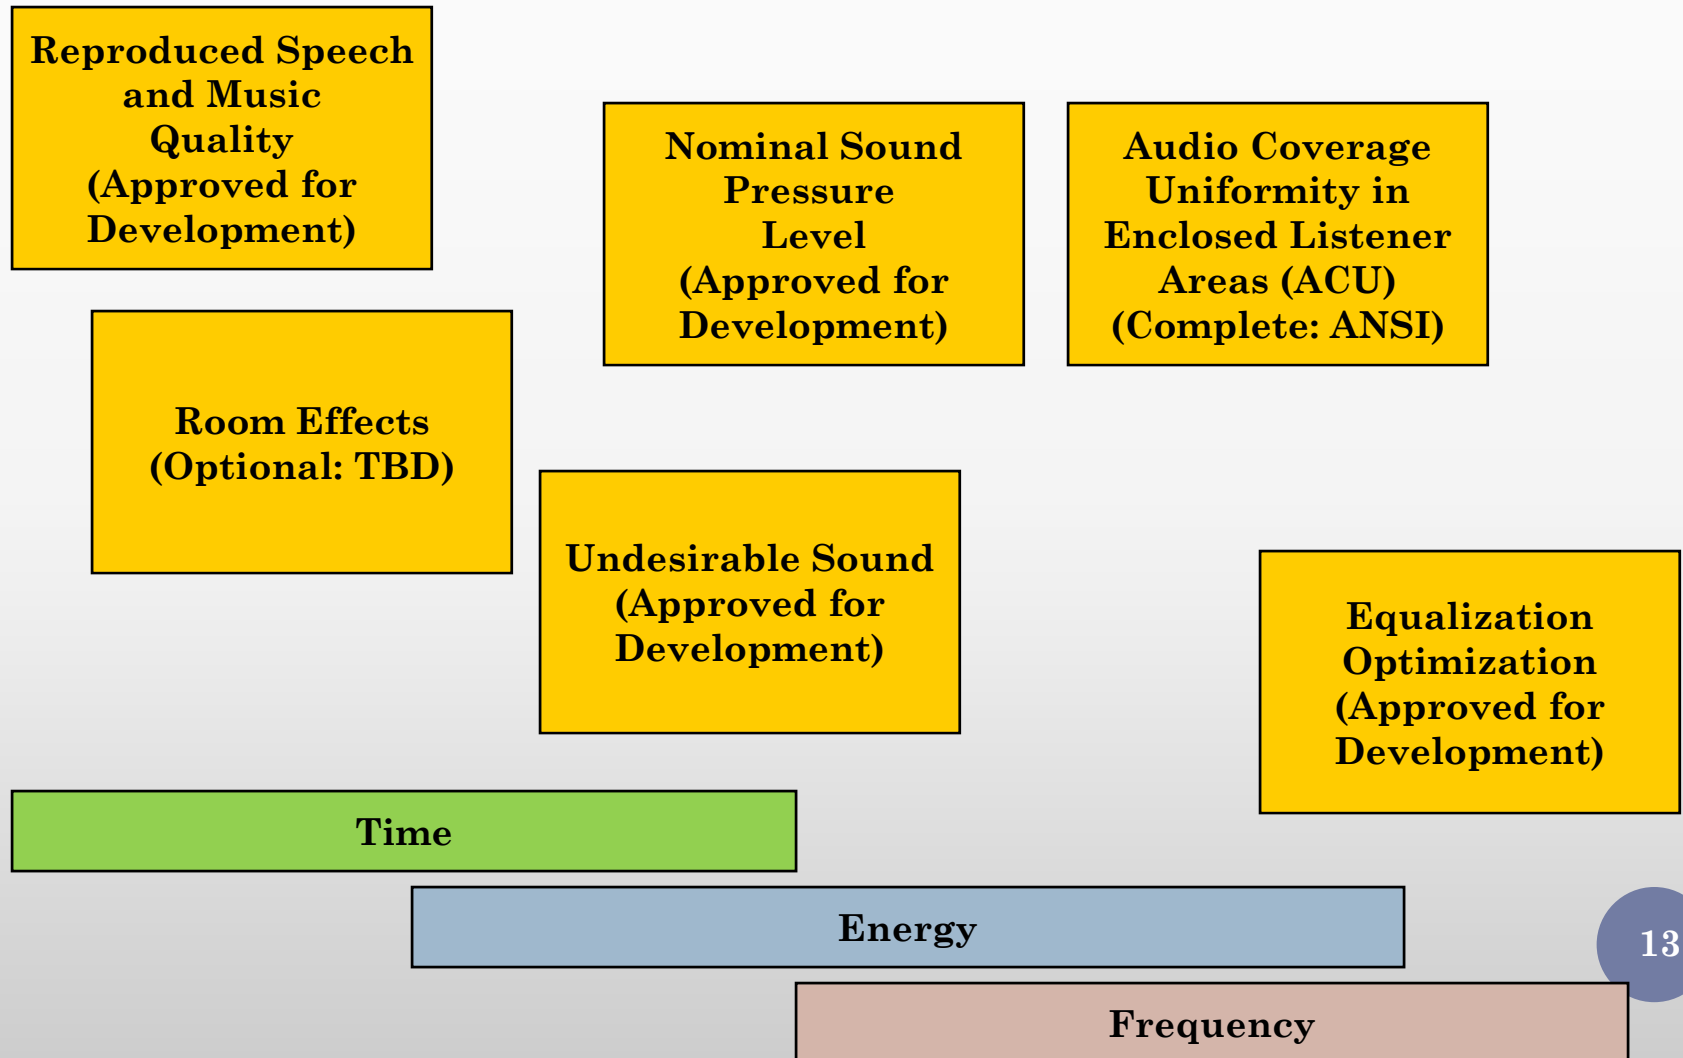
Reproduced Speech and Music Quality (Approved for Development)

Nominal Sound Pressure Level (Approved for Development)

Audio Coverage Uniformity in Enclosed Listener Areas (ACU) (Complete: ANSI)

Room Effects (Optional: TBD)

Undesirable Sound (Approved for Development)

Equalization Optimization (Approved for Development)

Time

Energy

Frequency

13